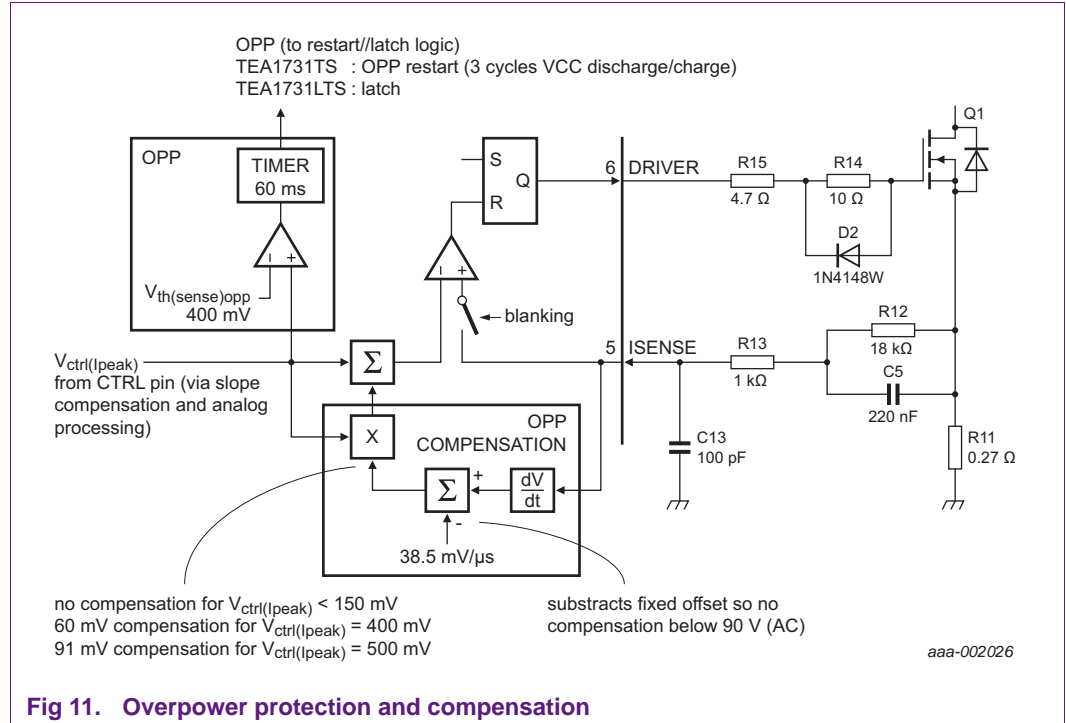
OPP (to restart//latch logic)
TEA1731TS : OPP restart (3 cycles VCC discharge/charge)
TEA1731LTS : latch

OPP

TIMER
60 ms

$V_{th(sense)opp}$
400 mV

S
R
Q

blanking

6 DRIVER
5 ISENSE

R15
4.7 Ω
R14
10 Ω
D2
1N4148W
Q1

R12
18 kΩ
R13
1 kΩ
C5
220 nF
R11
0.27 Ω
C13
100 pF

$V_{ctrl(Ipeak)}$
from CTRL pin (via slope compensation and analog processing)

$\Sigma$
X
OPP
COMPENSATION
$\Sigma$
$\frac{dV}{dt}$
+
-
38.5 mV/µs

no compensation for $V_{ctrl(Ipeak)}$ < 150 mV
60 mV compensation for $V_{ctrl(Ipeak)}$ = 400 mV
91 mV compensation for $V_{ctrl(Ipeak)}$ = 500 mV

substracts fixed offset so no compensation below 90 V (AC)

aaa-002026

Fig 11. Overpower protection and compensation